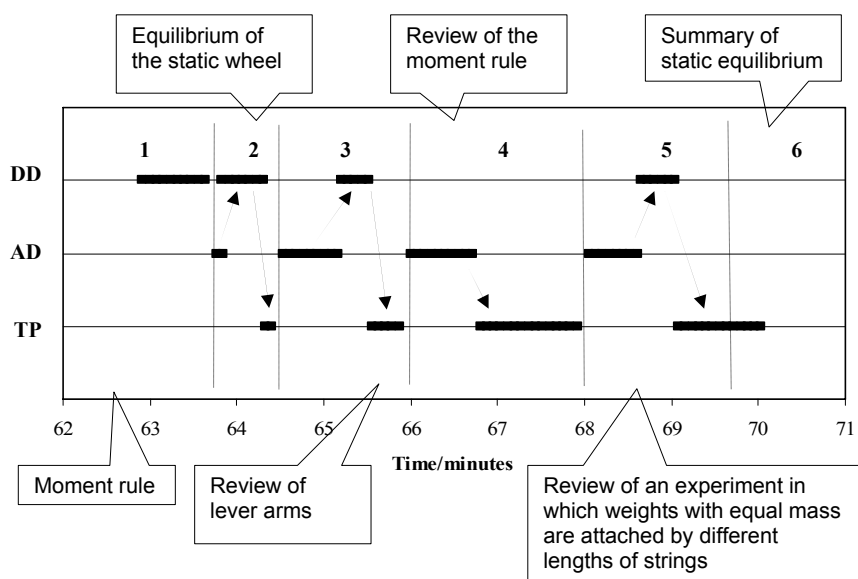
Equilibrium of the static wheel

Review of the moment rule

Summary of static equilibrium

1
2
3
4
5
6

DD
AD
TP

62
63
64
65
66
67
68
69
70
71

Time/minutes

Moment rule

Review of lever arms

Review of an experiment in which weights with equal mass are attached by different lengths of strings